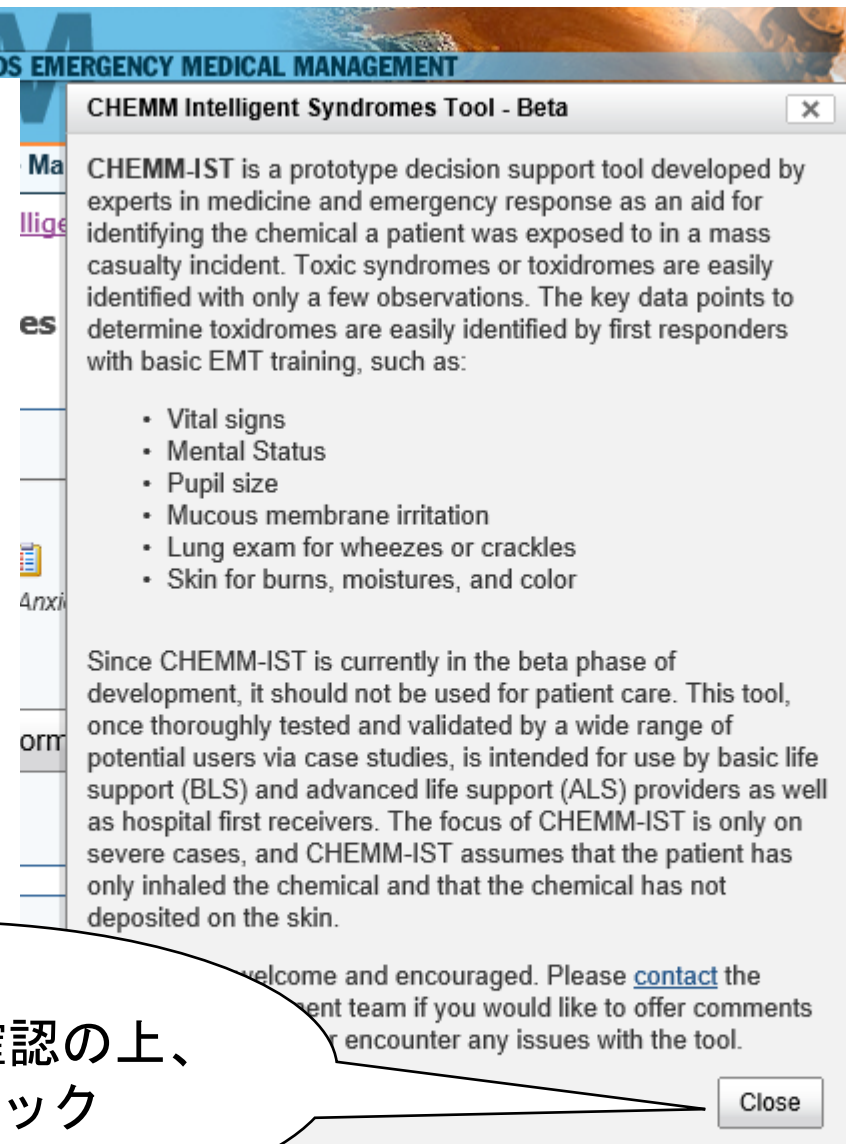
S EMERGENCY MEDICAL MANAGEMENT

Ma

llige

es

Anxi

orm

CHEMM Intelligent Syndromes Tool - Beta

×

CHEMM-IST is a prototype decision support tool developed by experts in medicine and emergency response as an aid for identifying the chemical a patient was exposed to in a mass casualty incident. Toxic syndromes or toxidromes are easily identified with only a few observations. The key data points to determine toxidromes are easily identified by first responders with basic EMT training, such as:

- Vital signs
- Mental Status
- Pupil size
- Mucous membrane irritation
- Lung exam for wheezes or crackles
- Skin for burns, moistures, and color

Since CHEMM-IST is currently in the beta phase of development, it should not be used for patient care. This tool, once thoroughly tested and validated by a wide range of potential users via case studies, is intended for use by basic life support (BLS) and advanced life support (ALS) providers as well as hospital first receivers. The focus of CHEMM-IST is only on severe cases, and CHEMM-IST assumes that the patient has only inhaled the chemical and that the chemical has not deposited on the skin.

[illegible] welcome and encouraged. Please contact the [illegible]ent team if you would like to offer comments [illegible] encounter any issues with the tool.

Close

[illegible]認の上、
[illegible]ック